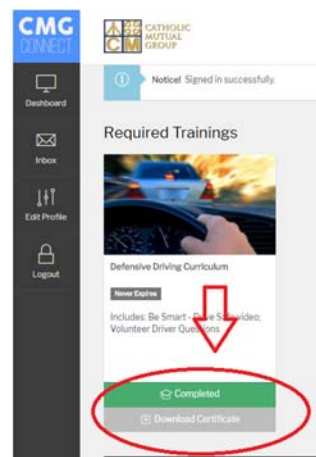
CMG CONNECT

CATHOLIC MUTUAL GROUP

Dashboard

Inbox

Edit Profile

Logout

Notice! Signed in successfully.

Required Trainings

Defensive Driving Curriculum

Never Expires

Includes: Be Smart - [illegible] Video; Volunteer Driver Questions

Completed

Download Certificate